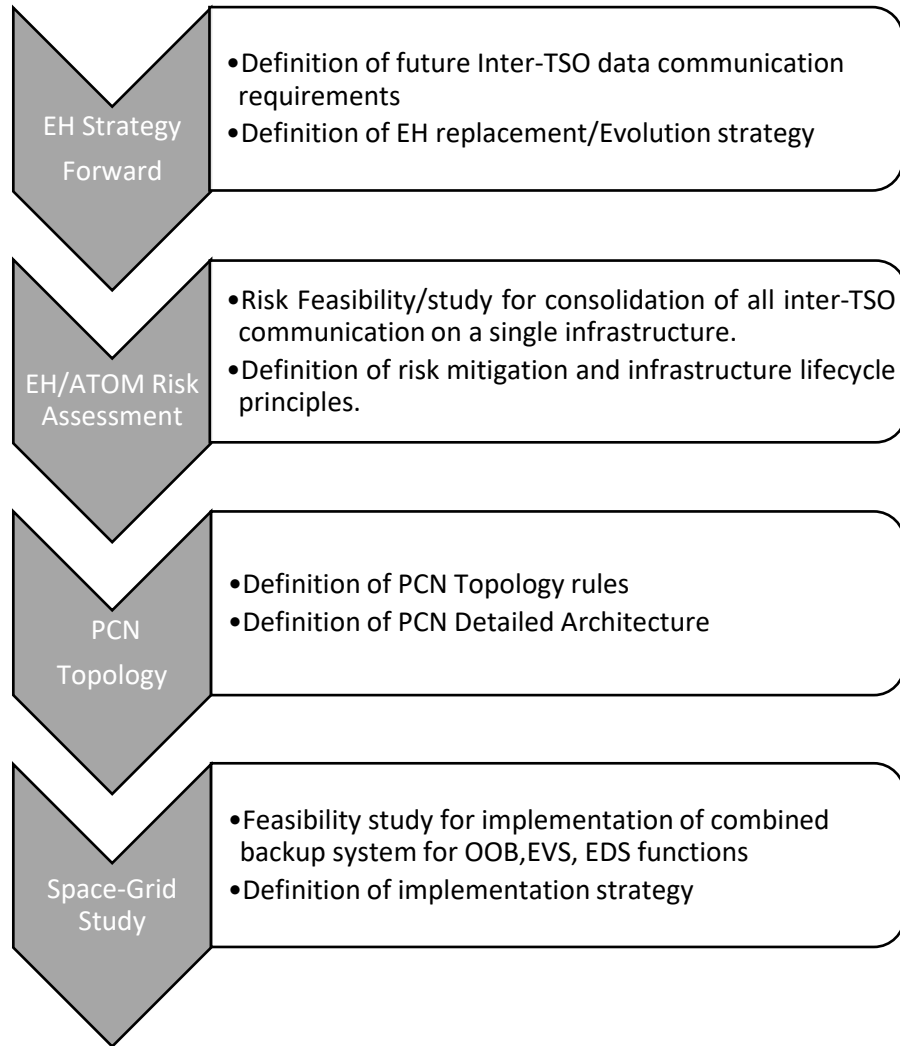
EH Strategy Forward

•Definition of future Inter-TSO data communication requirements
•Definition of EH replacement/Evolution strategy

EH/ATOM Risk Assessment

•Risk Feasibility/study for consolidation of all inter-TSO communication on a single infrastructure.
•Definition of risk mitigation and infrastructure lifecycle principles.

PCN Topology

•Definition of PCN Topology rules
•Definition of PCN Detailed Architecture

Space-Grid Study

•Feasibility study for implementation of combined backup system for OOB,EVS, EDS functions
•Definition of implementation strategy